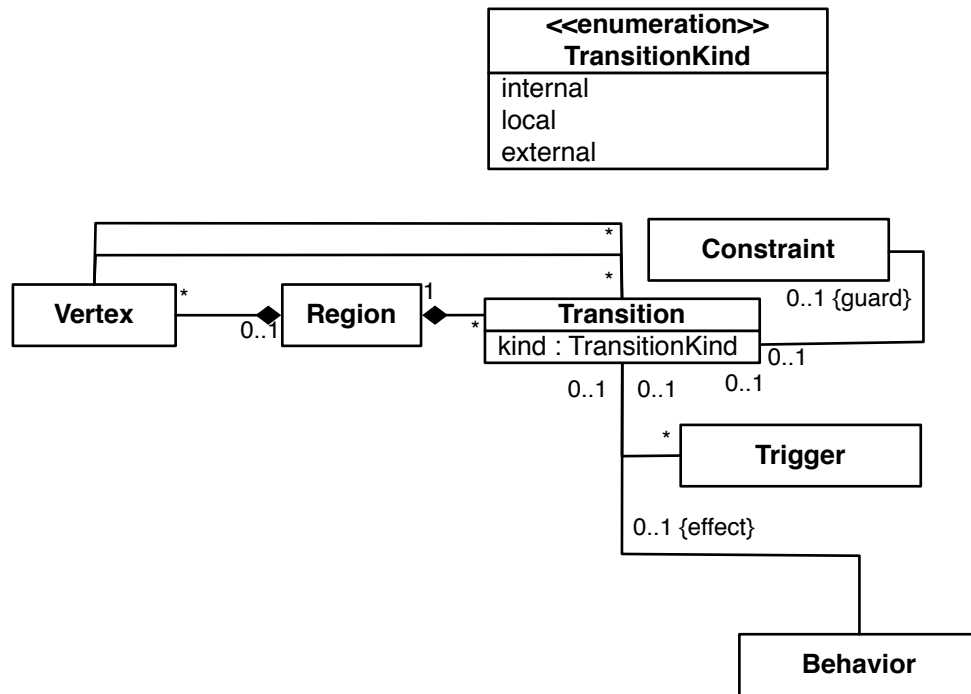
<<enumeration>>
TransitionKind
internal
local
external

Constraint

*

*

Vertex

*

0..1

Region

1

*

Transition
kind : TransitionKind

0..1 {guard}

0..1

0..1

0..1

0..1

*

Trigger

0..1 {effect}

Behavior